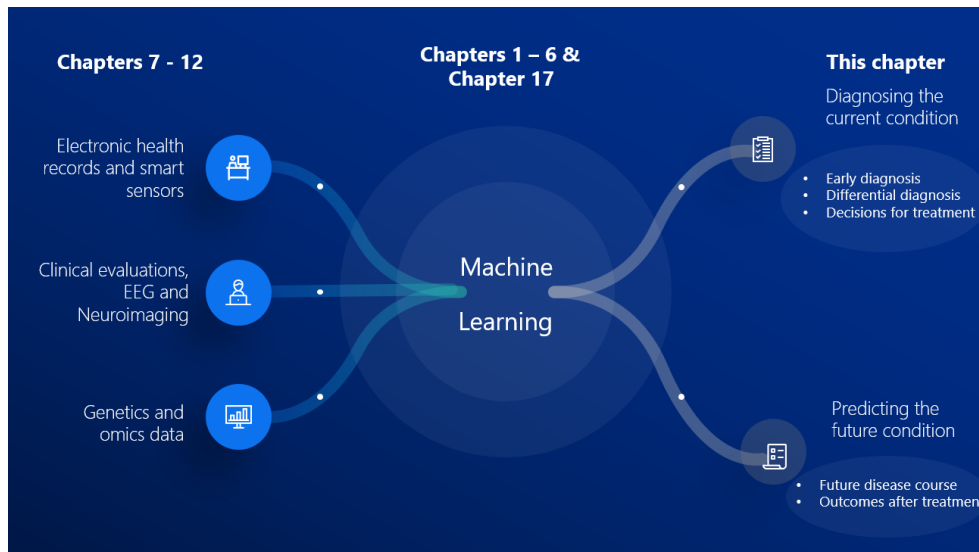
Chapters 7 - 12

Chapters 1 – 6 & Chapter 17

This chapter

Diagnosing the current condition

- Early diagnosis
- Differential diagnosis
- Decisions for treatment

Electronic health records and smart sensors

Clinical evaluations, EEG and Neuroimaging

Genetics and omics data

Machine Learning

Predicting the future condition

- Future disease course
- Outcomes after treatmen